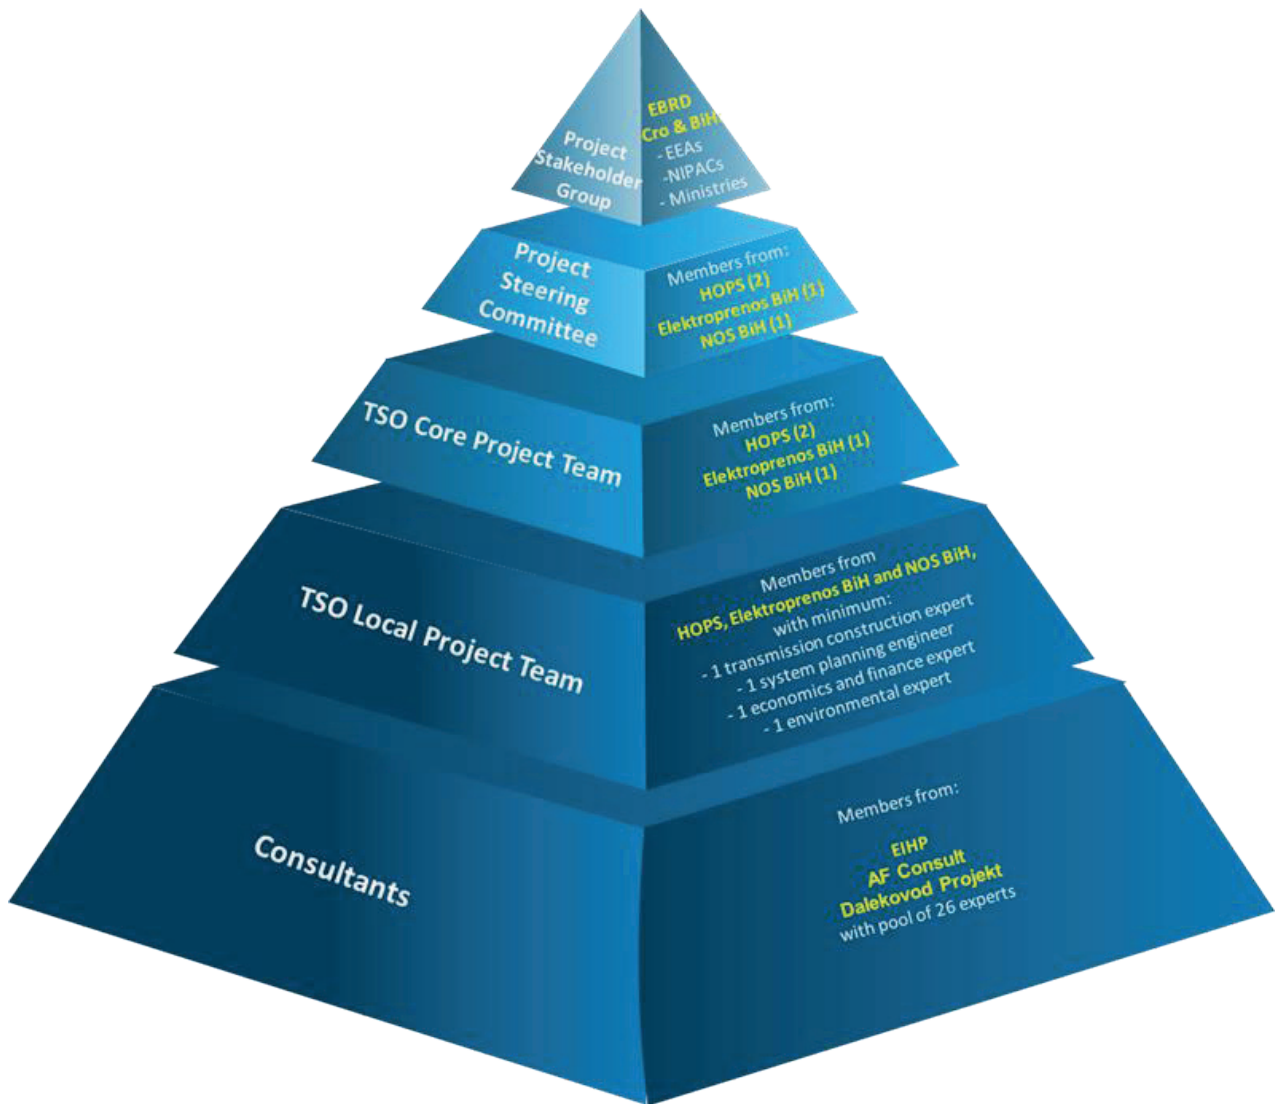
Project Stakeholder Group

EBRD
Cro & BiH:
- EEAs
-NIPACs
- Ministries

Project Steering Committee

Members from:
HOPS (2)
Elektroprenos BiH (1)
NOS BiH (1)

TSO Core Project Team

Members from:
HOPS (2)
Elektroprenos BiH (1)
NOS BiH (1)

TSO Local Project Team

Members from
HOPS, Elektroprenos BiH and NOS BiH,
with minimum:
- 1 transmission construction expert
- 1 system planning engineer
- 1 economics and finance expert
- 1 environmental expert

Consultants

Members from:
EIHP
AF Consult
Dalekovod Projekt
with pool of 26 experts